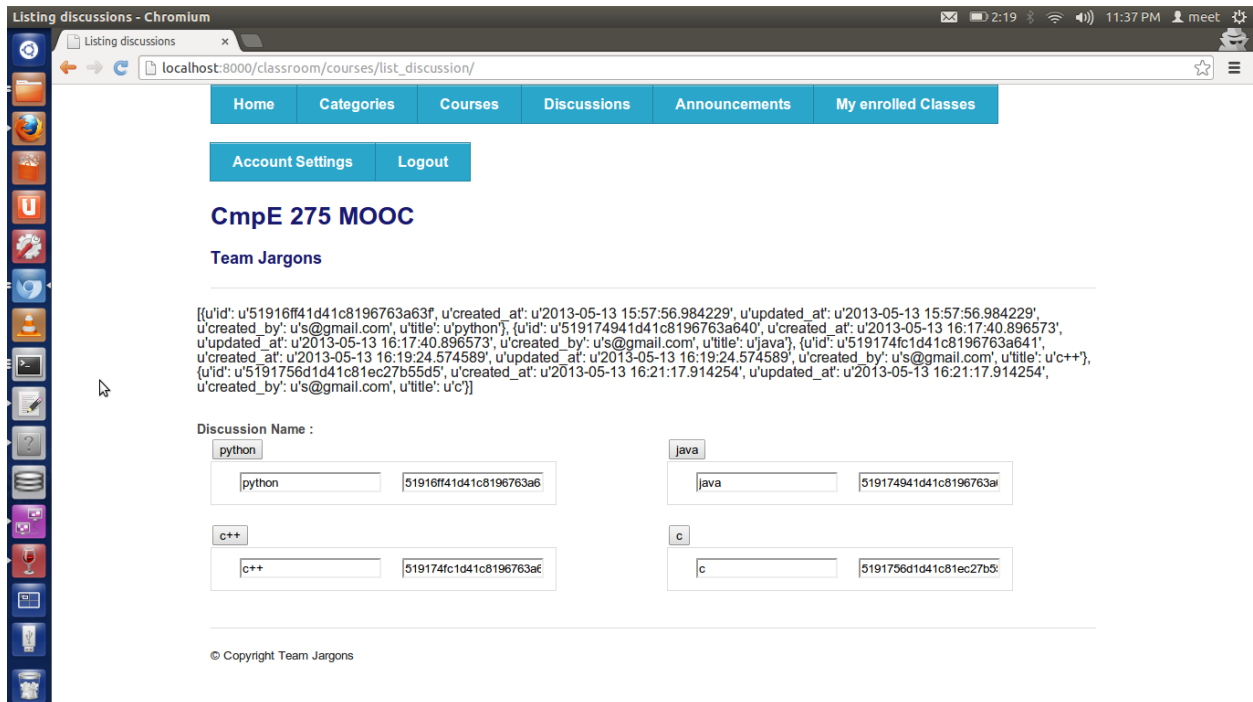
Listing discussions - Chromium

2:19 11:37 PM meet

Listing discussions ×

localhost:8000/classroom/courses/list_discussion/

Home | Categories | Courses | Discussions | Announcements | My enrolled Classes

Account Settings | Logout

CmpE 275 MOOC

Team Jargons

[{u'id': u'51916ff41d41c8196763a63f', u'created_at': u'2013-05-13 15:57:56.984229', u'updated_at': u'2013-05-13 15:57:56.984229', u'created_by': u's@gmail.com', u'title': u'python'}, {u'id': u'519174941d41c8196763a640', u'created_at': u'2013-05-13 16:17:40.896573', u'updated_at': u'2013-05-13 16:17:40.896573', u'created_by': u's@gmail.com', u'title': u'java'}, {u'id': u'519174fc1d41c8196763a641', u'created_at': u'2013-05-13 16:19:24.574589', u'updated_at': u'2013-05-13 16:19:24.574589', u'created_by': u's@gmail.com', u'title': u'c++'}, {u'id': u'5191756d1d41c81ec27b55d5', u'created_at': u'2013-05-13 16:21:17.914254', u'updated_at': u'2013-05-13 16:21:17.914254', u'created_by': u's@gmail.com', u'title': u'c'}]

Discussion Name :

python

python 51916ff41d41c8196763a6

java

java 519174941d41c8196763a

c++

c++ 519174fc1d41c8196763a6

c

c 5191756d1d41c81ec27b5

© Copyright Team Jargons